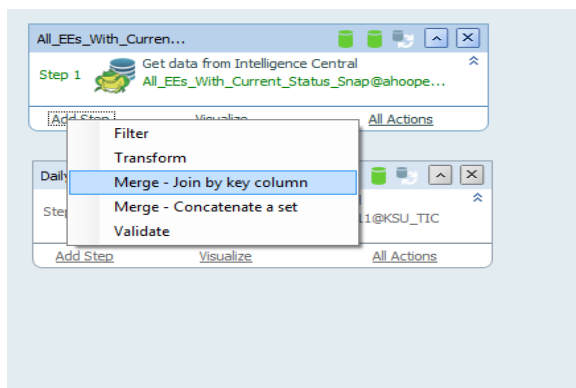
All_EEs_With_Curren...

Step 1

Get data from Intelligence Central

All_EEs_With_Current_Status_Snap@ahoope...

Add Step

Visualize

All Actions

Filter

Transform

Merge - Join by key column

Merge - Concatenate a set

Validate

Daily

Step

11@KSU_TIC

Add Step

Visualize

All Actions